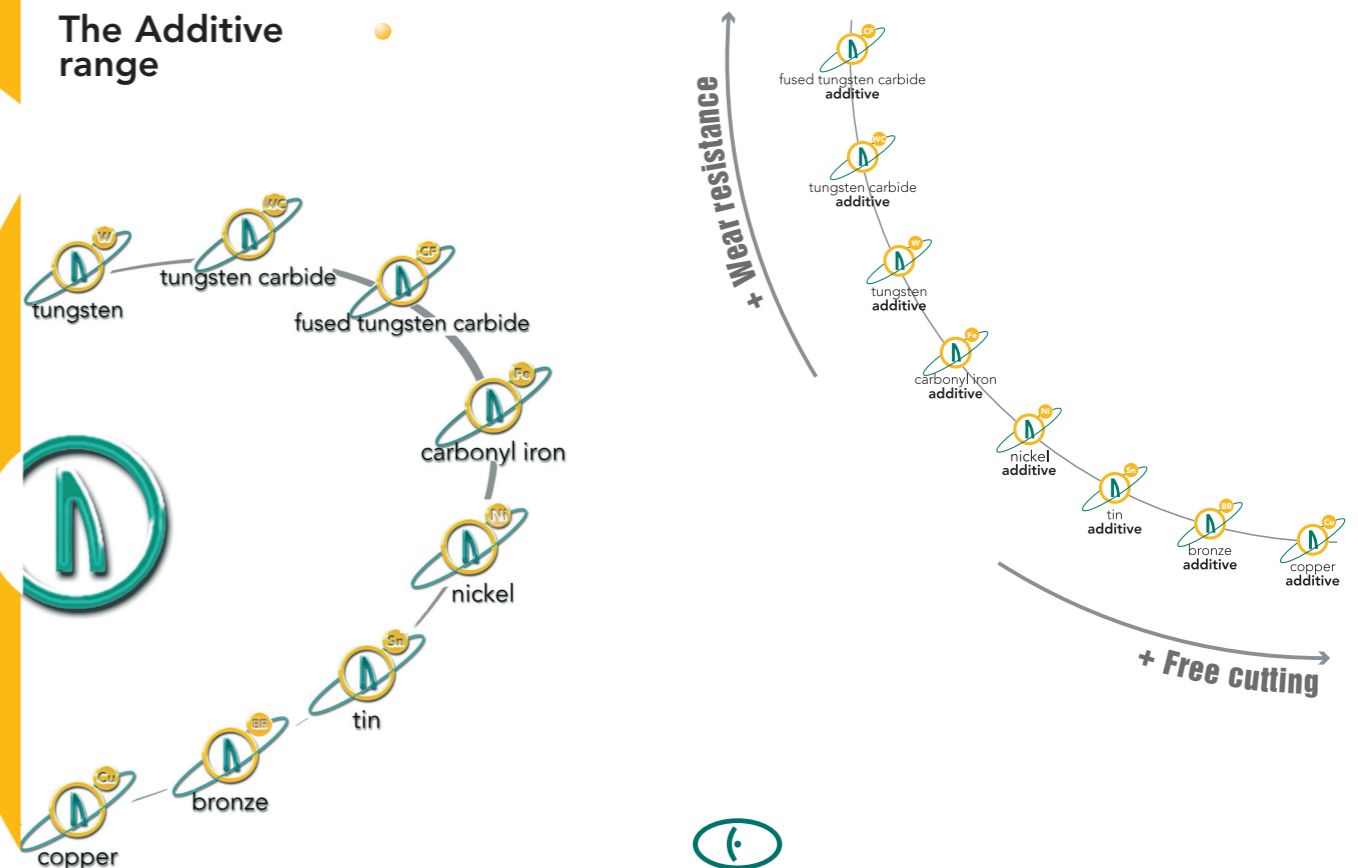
The Additive range

W
tungsten

WC
tungsten carbide

CF
fused tungsten carbide

Fe
carbonyl iron

Ni
nickel

Sn
tin

BR
bronze

Cu
copper

+ Wear resistance

CF
fused tungsten carbide
additive

WC
tungsten carbide
additive

W
tungsten
additive

Fe
carbonyl iron
additive

Ni
nickel
additive

Sn
tin
additive

BR
bronze
additive

Cu
copper
additive

+ Free cutting